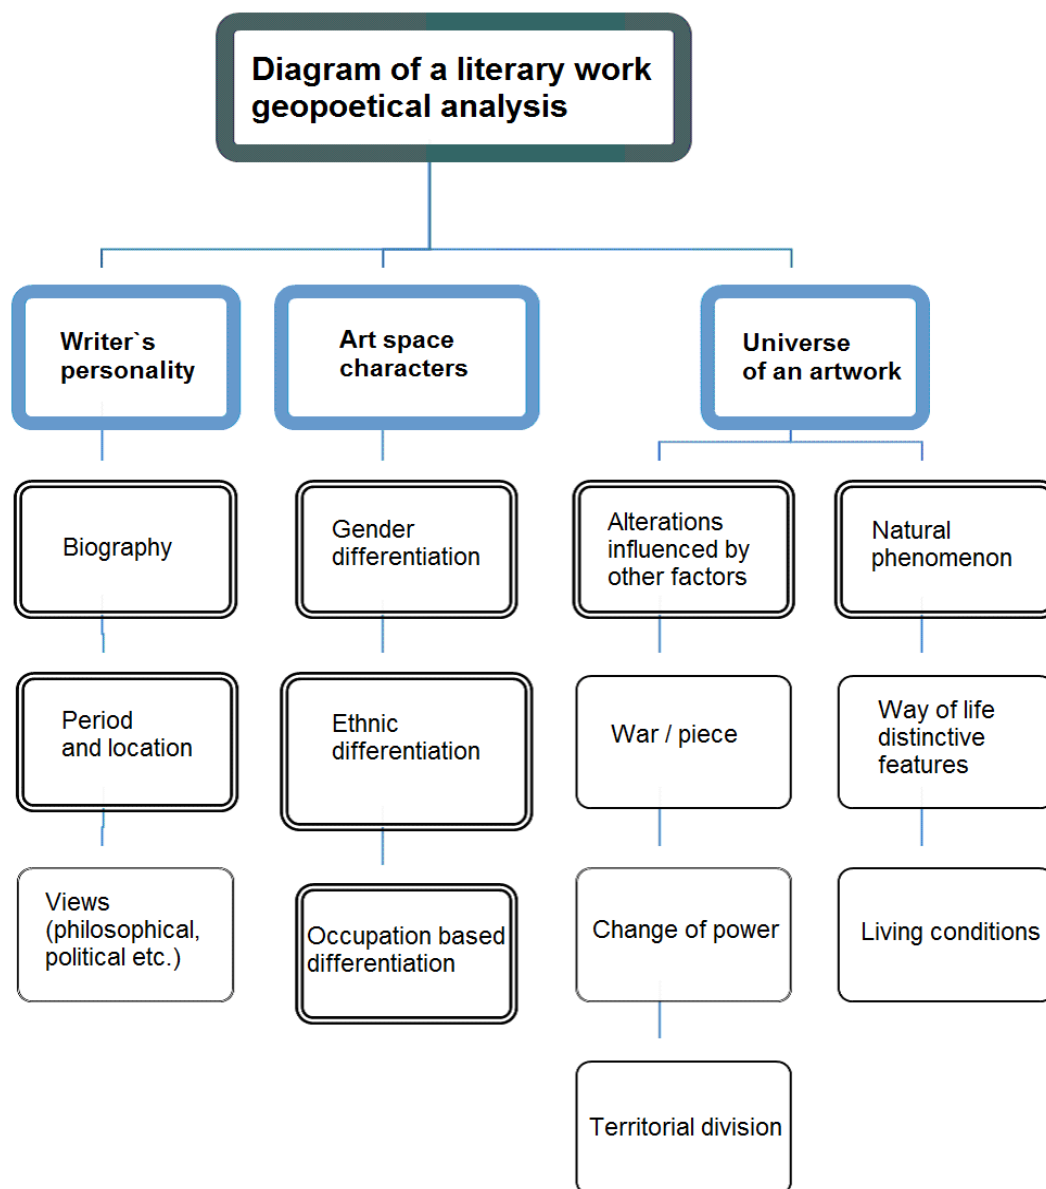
Diagram of a literary work geopoetical analysis

Writer`s personality

Biography

Period and location

Views (philosophical, political etc.)

Art space characters

Gender differentiation

Ethnic differentiation

Occupation based differentiation

Universe of an artwork

Alterations influenced by other factors

War / piece

Change of power

Territorial division

Natural phenomenon

Way of life distinctive features

Living conditions